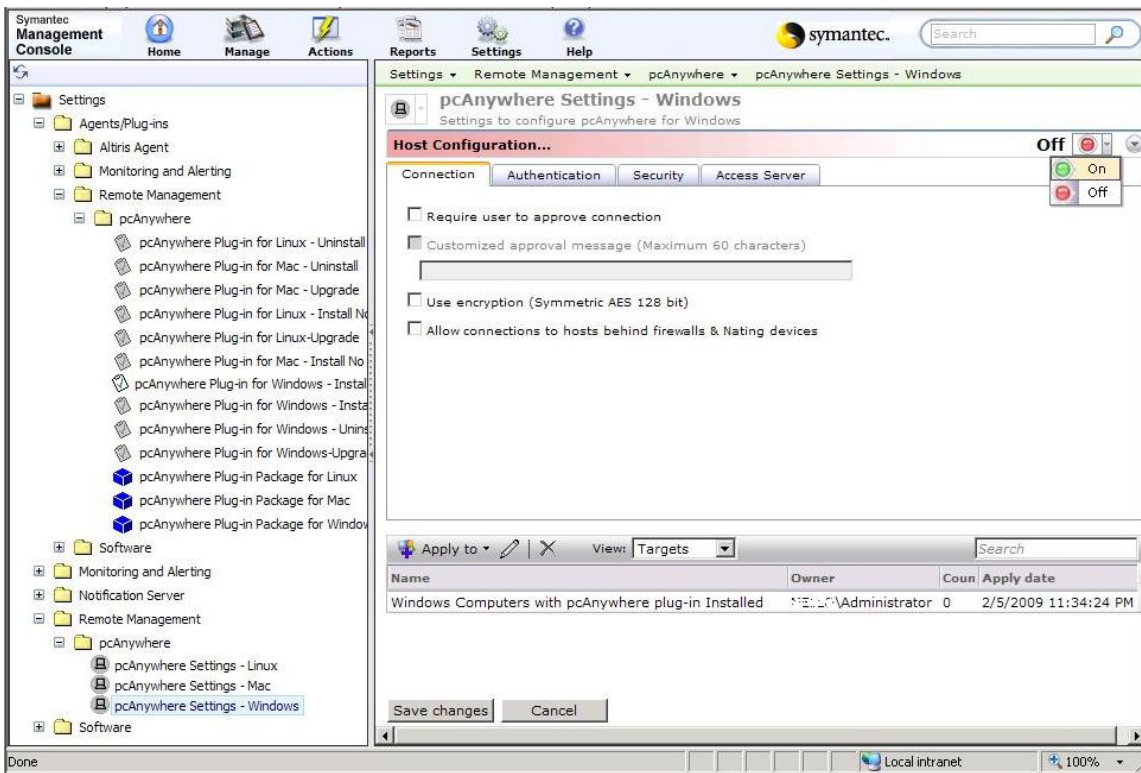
Symantec Management Console
Home Manage Actions Reports Settings Help
symantec.
Search

Settings ▾ Remote Management ▾ pcAnywhere ▾ pcAnywhere Settings - Windows

Settings
Agents/Plug-ins
Altiris Agent
Monitoring and Alerting
Remote Management
pcAnywhere
pcAnywhere Plug-in for Linux - Uninstall
pcAnywhere Plug-in for Mac - Uninstall
pcAnywhere Plug-in for Mac - Upgrade
pcAnywhere Plug-in for Linux - Install N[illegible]
pcAnywhere Plug-in for Linux-Upgrade
pcAnywhere Plug-in for Mac - Install No
pcAnywhere Plug-in for Windows - Instal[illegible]
pcAnywhere Plug-in for Windows - Insta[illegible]
pcAnywhere Plug-in for Windows - Unins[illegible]
pcAnywhere Plug-in for Windows-Upgra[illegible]
pcAnywhere Plug-in Package for Linux
pcAnywhere Plug-in Package for Mac
pcAnywhere Plug-in Package for Windo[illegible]
Software
Monitoring and Alerting
Notification Server
Remote Management
pcAnywhere
pcAnywhere Settings - Linux
pcAnywhere Settings - Mac
pcAnywhere Settings - Windows
Software

pcAnywhere Settings - Windows
Settings to configure pcAnywhere for Windows

Host Configuration...
Off
On
Off

Connection | Authentication | Security | Access Server

Require user to approve connection
Customized approval message (Maximum 60 characters)
Use encryption (Symmetric AES 128 bit)
Allow connections to hosts behind firewalls & Nating devices

Apply to ▾ View: Targets
Search

| Name | Owner | Coun | Apply date |
|---|---|---|---|
| Windows Computers with pcAnywhere plug-in Installed | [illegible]\Administrator | 0 | 2/5/2009 11:34:24 PM |

Save changes Cancel

Done
Local intranet
100%